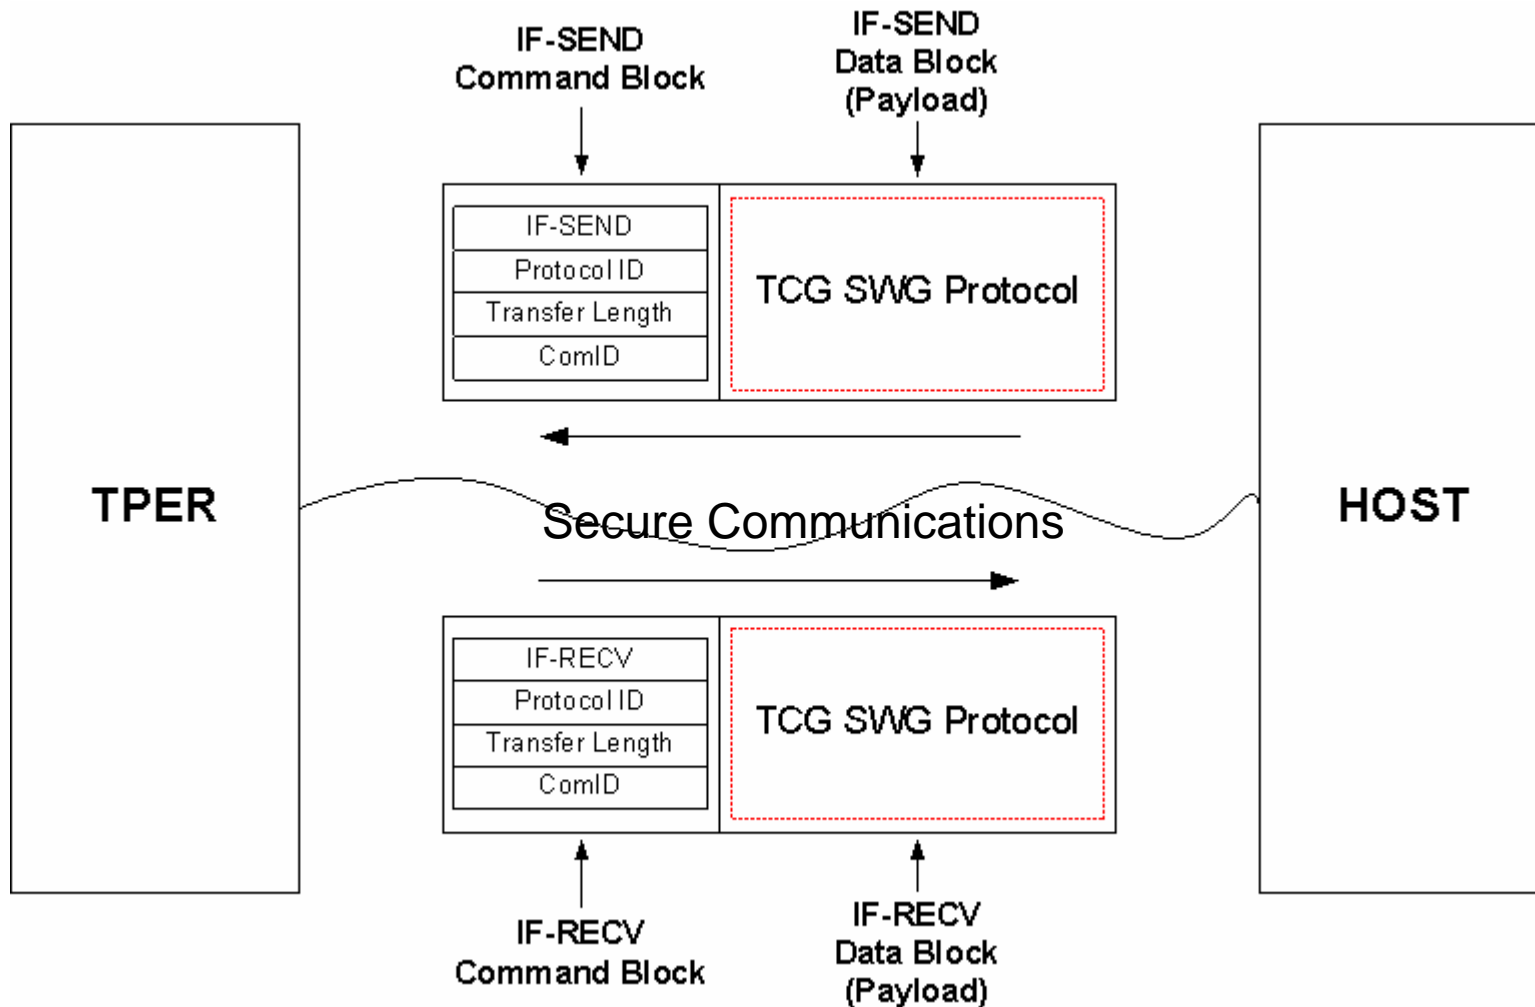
IF-SEND
Command Block

IF-SEND
Data Block
(Payload)

IF-SEND
Protocol ID
Transfer Length
ComID

TCG SWG Protocol

TPER

Secure Communications

HOST

IF-RECV
Protocol ID
Transfer Length
ComID

TCG SWG Protocol

IF-RECV
Command Block

IF-RECV
Data Block
(Payload)